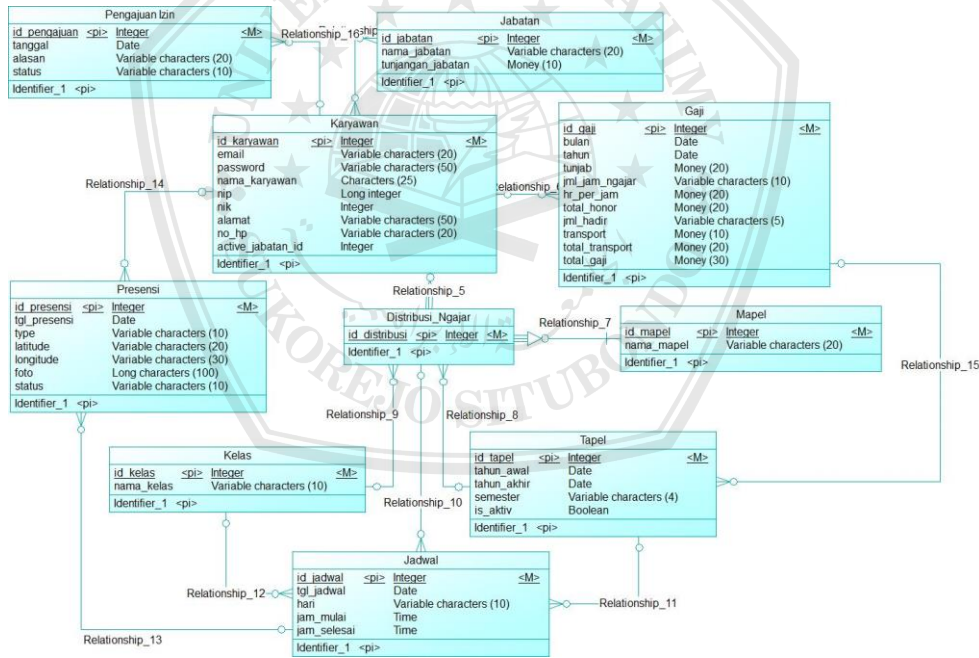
Pengajuan Izin

| id_pengajuan | <pi> | Integer | <M> |
|---|---|---|---|
| tanggal | | Date | |
| alasan | | Variable characters (20) | |
| status | | Variable characters (10) | |

Identifier_1 <pi>

Relationship_16

Relationship

Jabatan

| id_jabatan | <pi> | Integer | <M> |
|---|---|---|---|
| nama_jabatan | | Variable characters (20) | |
| tunjangan_jabatan | | Money (10) | |

Identifier_1 <pi>

Gaji

| id_gaji | <pi> | Integer | <M> |
|---|---|---|---|
| bulan | | Date | |
| tahun | | Date | |
| tunjab | | Money (20) | |
| jml_jam_ngajar | | Variable characters (10) | |
| hr_per_jam | | Money (20) | |
| total_honor | | Money (20) | |
| jml_hadir | | Variable characters (5) | |
| transport | | Money (10) | |
| total_transport | | Money (20) | |
| total_gaji | | Money (30) | |

Identifier_1 <pi>

Karyawan

| id_karyawan | <pi> | Integer | <M> |
|---|---|---|---|
| email | | Variable characters (20) | |
| password | | Variable characters (50) | |
| nama_karyawan | | Characters (25) | |
| nip | | Long integer | |
| nik | | Integer | |
| alamat | | Variable characters (50) | |
| no_hp | | Variable characters (20) | |
| active_jabatan_id | | Integer | |

Identifier_1 <pi>

Relationship_14

Relationship_(

Presensi

| id_presensi | <pi> | Integer | <M> |
|---|---|---|---|
| tgl_presensi | | Date | |
| type | | Variable characters (10) | |
| latitude | | Variable characters (20) | |
| longitude | | Variable characters (30) | |
| foto | | Long characters (100) | |
| status | | Variable characters (10) | |

Identifier_1 <pi>

Relationship_5

Distribusi_Ngajar

| id_distribusi | <pi> | Integer | <M> |
|---|---|---|---|

Identifier_1 <pi>

Relationship_7

Mapel

| id_mapel | <pi> | Integer | <M> |
|---|---|---|---|
| nama_mapel | | Variable characters (20) | |

Identifier_1 <pi>

Relationship_15

Relationship_9

Relationship_8

Kelas

| id_kelas | <pi> | Integer | <M> |
|---|---|---|---|
| nama_kelas | | Variable characters (10) | |

Identifier_1 <pi>

Relationship_10

Tapel

| id_tapel | <pi> | Integer | <M> |
|---|---|---|---|
| tahun_awal | | Date | |
| tahun_akhir | | Date | |
| semester | | Variable characters (4) | |
| is_aktiv | | Boolean | |

Identifier_1 <pi>

Jadwal

| id_jadwal | <pi> | Integer | <M> |
|---|---|---|---|
| tgl_jadwal | | Date | |
| hari | | Variable characters (10) | |
| jam_mulai | | Time | |
| jam_selesai | | Time | |

Identifier_1 <pi>

Relationship_12

Relationship_11

Relationship_13